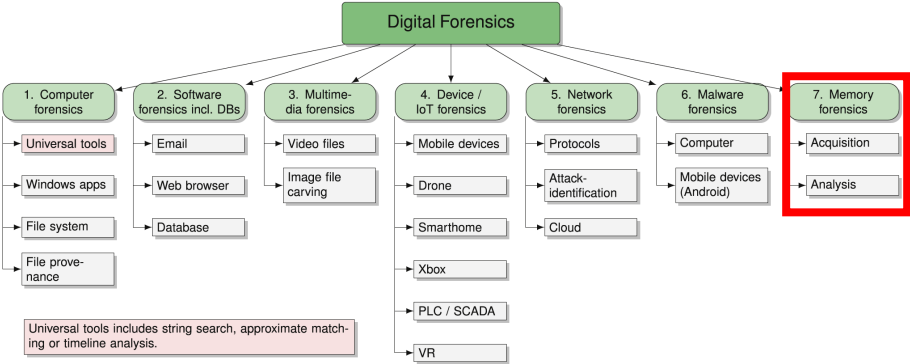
Digital Forensics

1. Computer forensics

Universal tools

Windows apps

File system

File provenance

2. Software forensics incl. DBs

Email

Web browser

Database

3. Multimedia forensics

Video files

Image file carving

4. Device / IoT forensics

Mobile devices

Drone

Smarthome

Xbox

PLC / SCADA

VR

5. Network forensics

Protocols

Attack-identification

Cloud

6. Malware forensics

Computer

Mobile devices (Android)

7. Memory forensics

Acquisition

Analysis

Universal tools includes string search, approximate matching or timeline analysis.